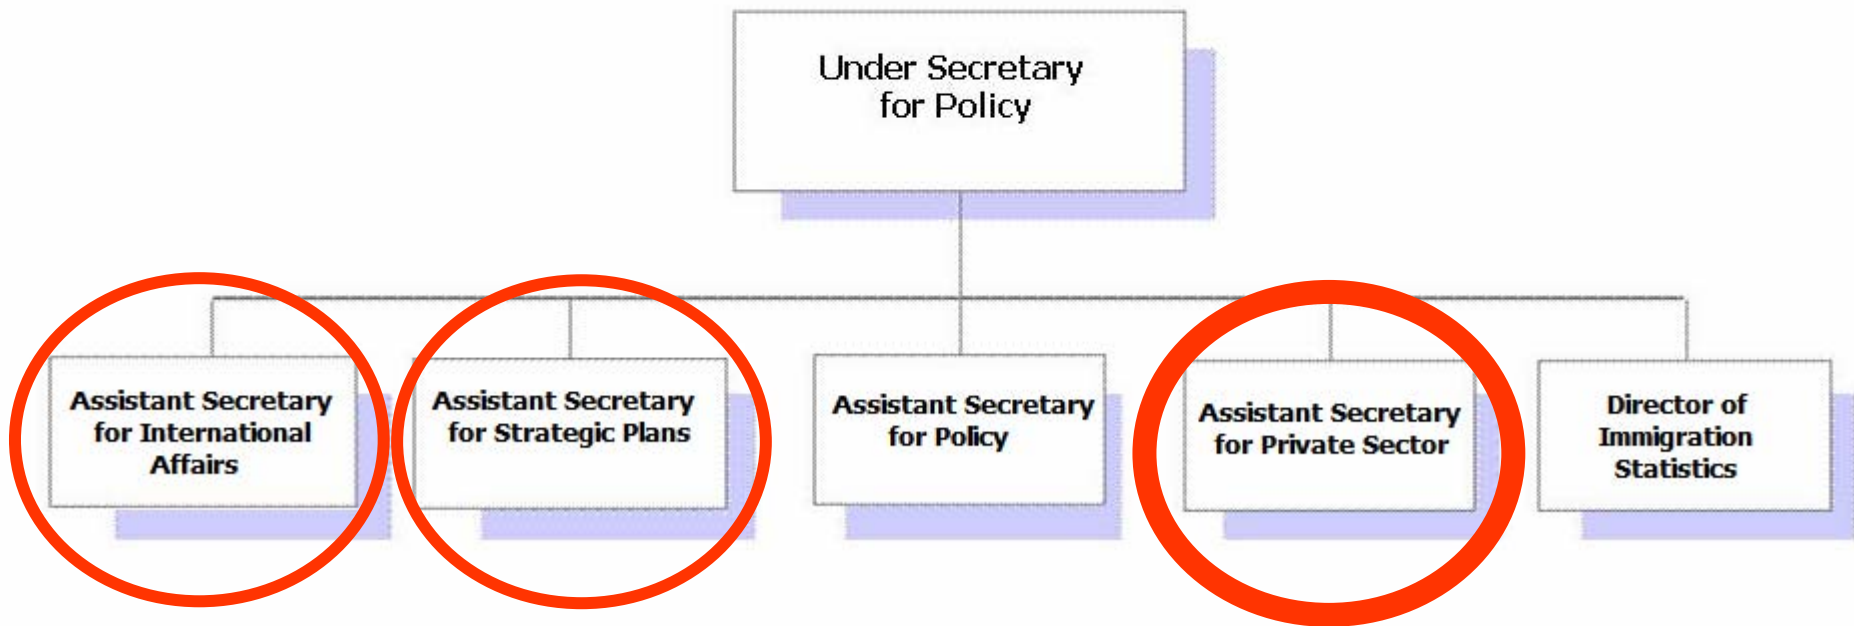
Under Secretary for Policy

Assistant Secretary for International Affairs

Assistant Secretary for Strategic Plans

Assistant Secretary for Policy

Assistant Secretary for Private Sector

Director of Immigration Statistics